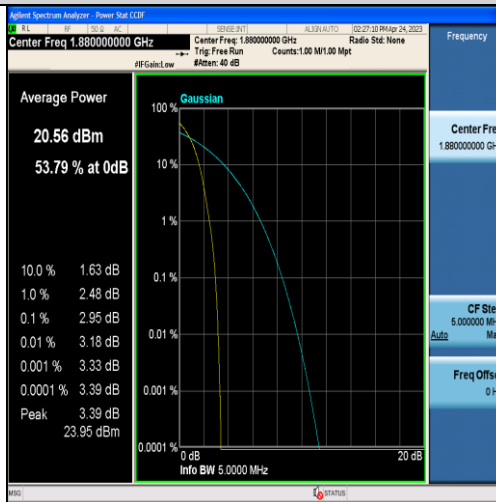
Agilent Spectrum Analyzer - Power Stat CCDF
RL RF 50Ω AC SENSE:INT ALIGN AUTO 02:27:10 PM Apr 24, 2023
Center Freq 1.880000000 GHz
Center Freq: 1.880000000 GHz Radio Std: None
Trig: Free Run Counts:1.00 M/1.00 Mpt
#IFGain:Low #Atten: 40 dB
Frequency

Average Power

20.56 dBm

53.79 % at 0dB

| | |
|---|---|
| 10.0 % | 1.63 dB |
| 1.0 % | 2.48 dB |
| 0.1 % | 2.95 dB |
| 0.01 % | 3.18 dB |
| 0.001 % | 3.33 dB |
| 0.0001 % | 3.39 dB |
| Peak | 3.39 dB |
| | 23.95 dBm |

Gaussian
100 %
10 %
1 %
0.1 %
0.01 %
0.001 %
0.0001 %
0 dB
20 dB
Info BW 5.0000 MHz

Center Fre
1.880000000 GH

CF Ste
5.000000 MH
Auto Ma

Freq Offse
0 H

MSG
STATUS